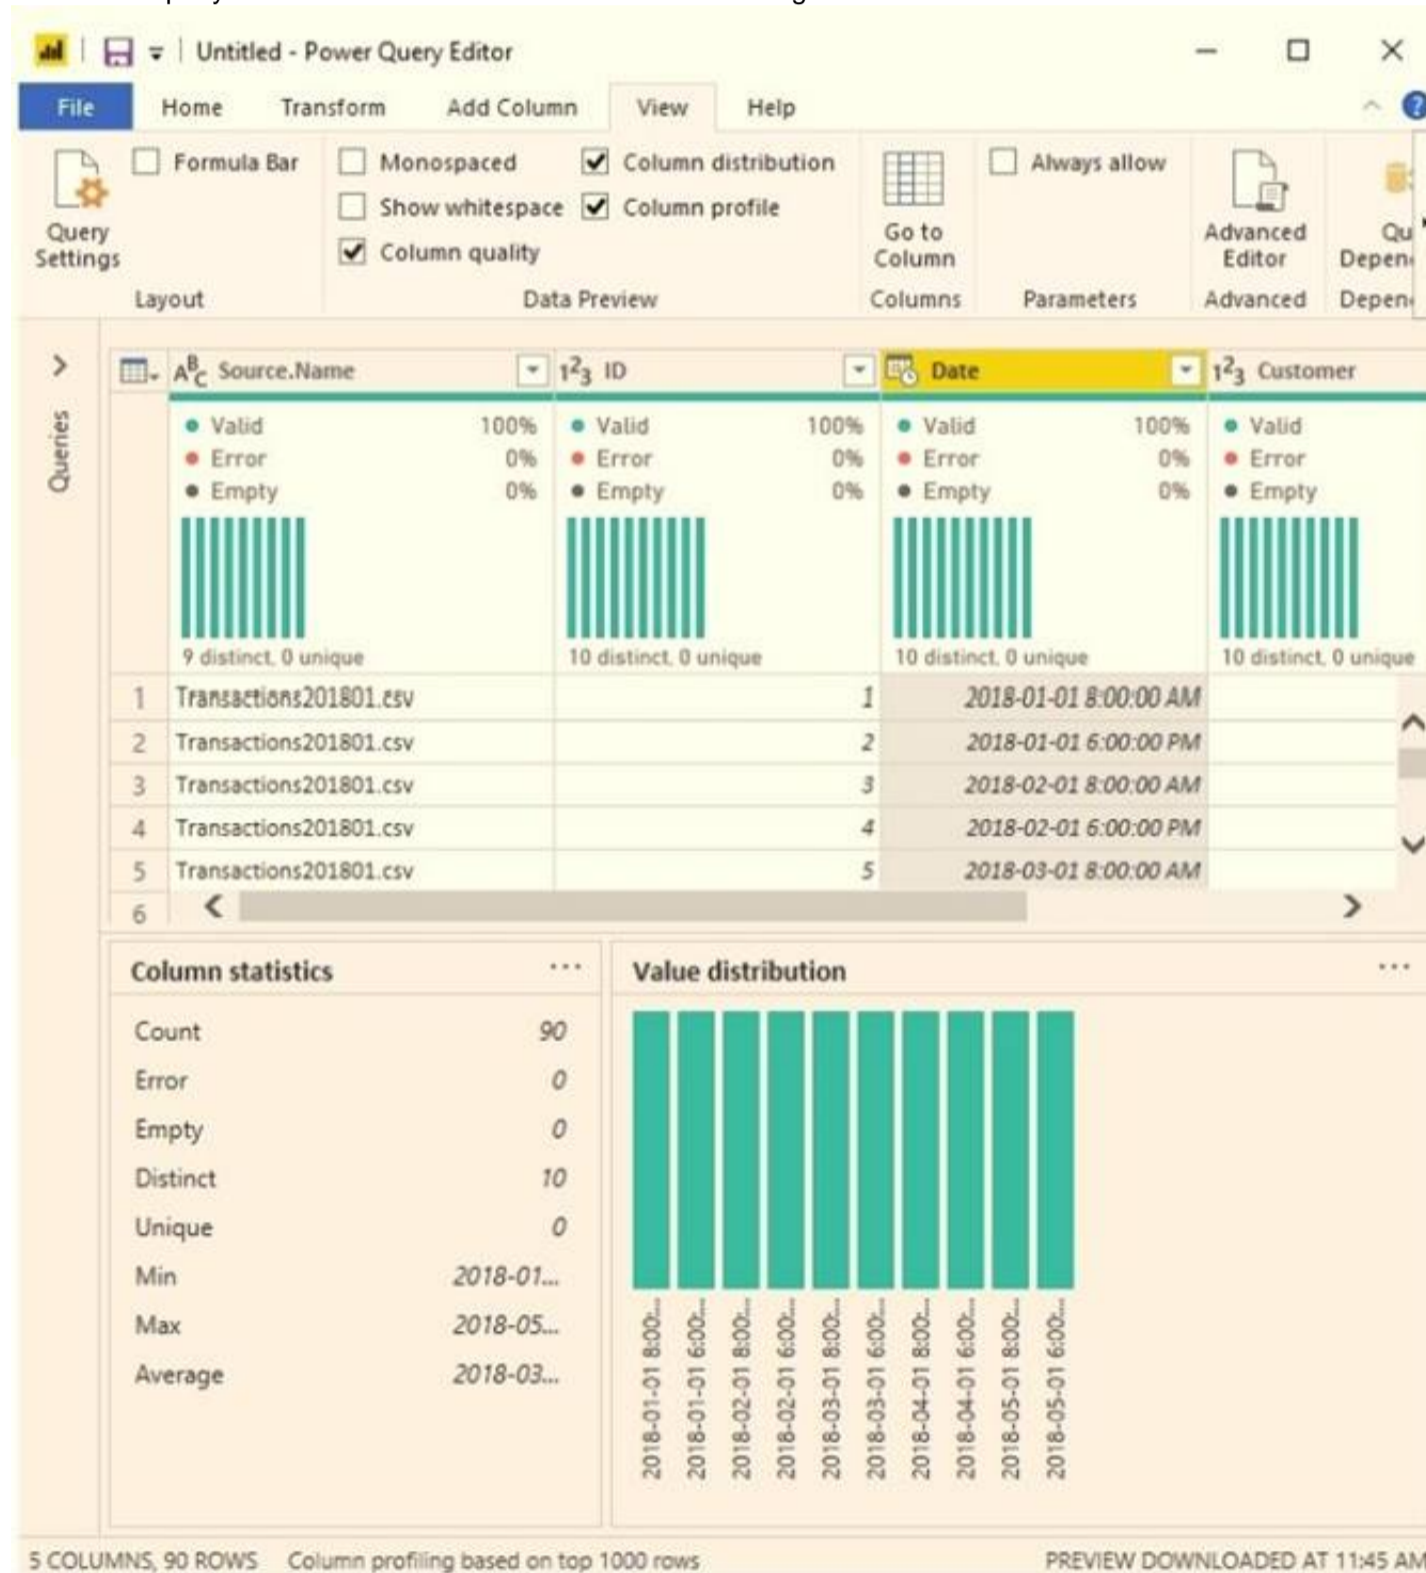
Untitled - Power Query Editor

File Home Transform Add Column View Help

Query Settings
Formula Bar
Layout
Monospaced
Show whitespace
Column quality
Column distribution
Column profile
Data Preview
Go to Column
Columns
Always allow
Parameters
Advanced Editor
Advanced
Qu Depen
Depen

Queries

| | Source.Name | ID | Date | Customer |
|---|---|---|---|---|
| | Valid 100% Error 0% Empty 0% | Valid 100% Error 0% Empty 0% | Valid 100% Error 0% Empty 0% | Valid Error Empty |
| | 9 distinct, 0 unique | 10 distinct, 0 unique | 10 distinct, 0 unique | 10 distinct, 0 unique |
| 1 | Transactions201801.csv | 1 | 2018-01-01 8:00:00 AM | |
| 2 | Transactions201801.csv | 2 | 2018-01-01 6:00:00 PM | |
| 3 | Transactions201801.csv | 3 | 2018-02-01 8:00:00 AM | |
| 4 | Transactions201801.csv | 4 | 2018-02-01 6:00:00 PM | |
| 5 | Transactions201801.csv | 5 | 2018-03-01 8:00:00 AM | |
| 6 | | | | |

Column statistics ...

| | |
|---|---|
| Count | 90 |
| Error | 0 |
| Empty | 0 |
| Distinct | 10 |
| Unique | 0 |
| Min | 2018-01... |
| Max | 2018-05... |
| Average | 2018-03... |

Value distribution ...

2018-01-01 8:00... 2018-01-01 6:00... 2018-02-01 8:00... 2018-02-01 6:00... 2018-03-01 8:00... 2018-03-01 6:00... 2018-04-01 8:00... 2018-04-01 6:00... 2018-05-01 8:00... 2018-05-01 6:00...

5 COLUMNS, 90 ROWS Column profiling based on top 1000 rows PREVIEW DOWNLOADED AT 11:45 AM